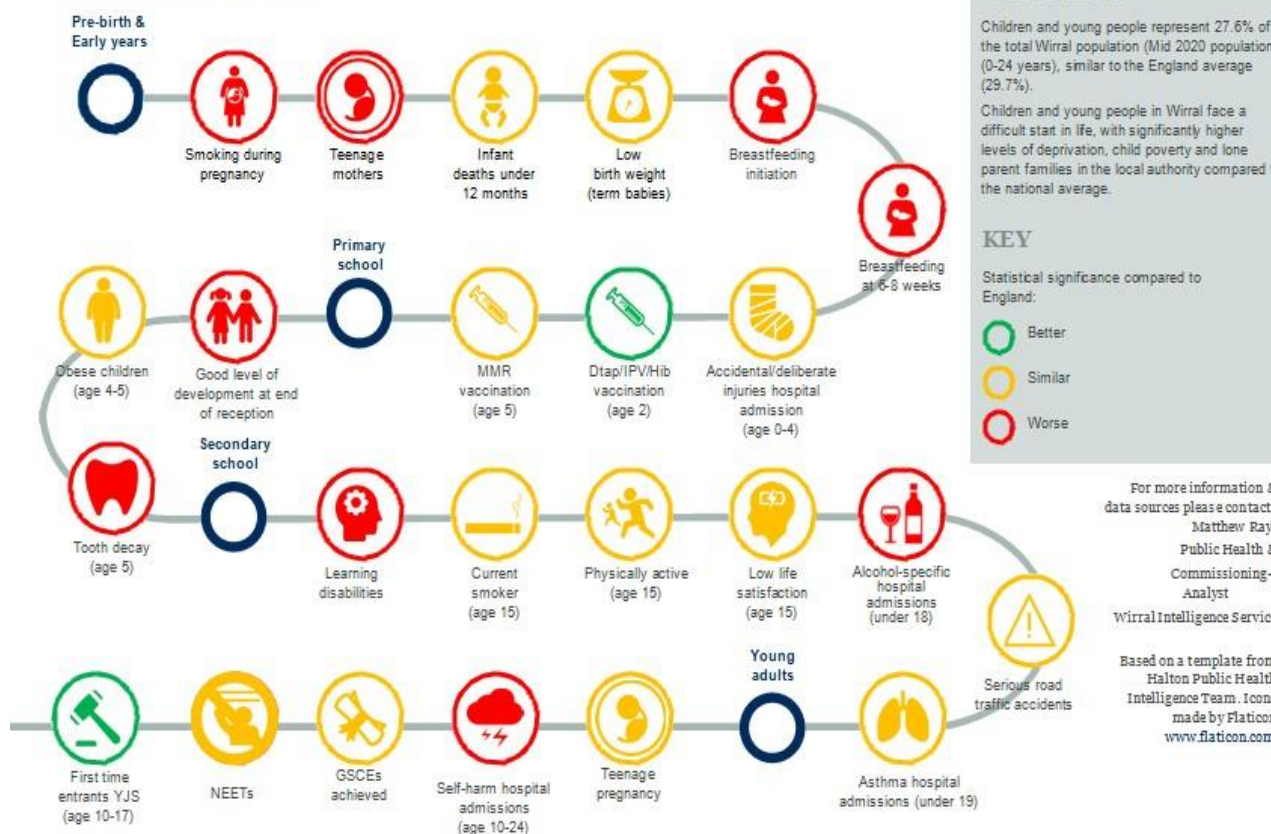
Pre-birth & Early years

Smoking during pregnancy

Teenage mothers

Infant deaths under 12 months

Low birth weight (term babies)

Breastfeeding initiation

Breastfeeding at 6-8 weeks

Accidental/deliberate injuries hospital admission (age 0-4)

Dtap/IPV/Hib vaccination (age 2)

MMR vaccination (age 5)

Primary school

Good level of development at end of reception

Obese children (age 4-5)

Tooth decay (age 5)

Secondary school

Learning disabilities

Current smoker (age 15)

Physically active (age 15)

Low life satisfaction (age 15)

Alcohol-specific hospital admissions (under 18)

Serious road traffic accidents

Asthma hospital admissions (under 19)

Young adults

Teenage pregnancy

Self-harm hospital admissions (age 10-24)

GSCEs achieved

NEETs

First time entrants YJS (age 10-17)

Children and young people represent 27.6% of the total Wirral population (Mid 2020 population (0-24 years), similar to the England average (29.7%).

Children and young people in Wirral face a difficult start in life, with significantly higher levels of deprivation, child poverty and lone parent families in the local authority compared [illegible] the national average.

KEY

Statistical significance compared to England:

Better

Similar

Worse

For more information & data sources please contact Matthew Ray Public Health & Commissioning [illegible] Analyst Wirral Intelligence Servic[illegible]

Based on a template from Halton Public Healt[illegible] Intelligence Team. Icon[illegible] made by Flaticon www.flaticon.com